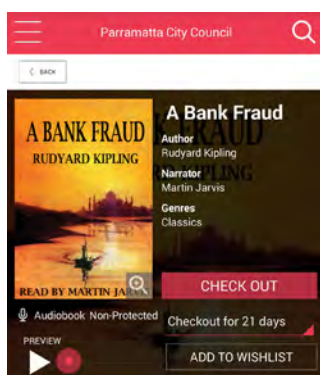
Parramatta City Council

BACK

A BANK FRAUD

RUDYARD KIPLING

READ BY MARTIN JARVIS

A Bank Fraud

Author
Rudyard Kipling

Narrator
Martin Jarvis

Genres
Classics

CHECK OUT

Checkout for 21 days

Audiobook Non-Protected

PREVIEW

ADD TO WISHLIST